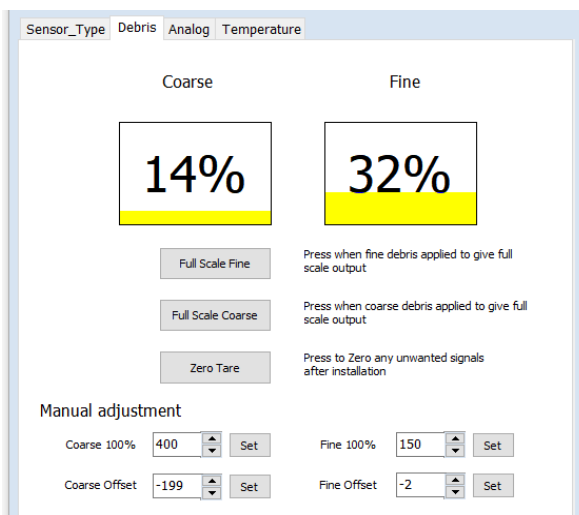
Sensor_Type Debris Analog Temperature

Coarse

Fine

14%

32%

Full Scale Fine

Press when fine debris applied to give full scale output

Full Scale Coarse

Press when coarse debris applied to give full scale output

Zero Tare

Press to Zero any unwanted signals after installation

Manual adjustment

Coarse 100% 400 Set

Fine 100% 150 Set

Coarse Offset -199 Set

Fine Offset -2 Set